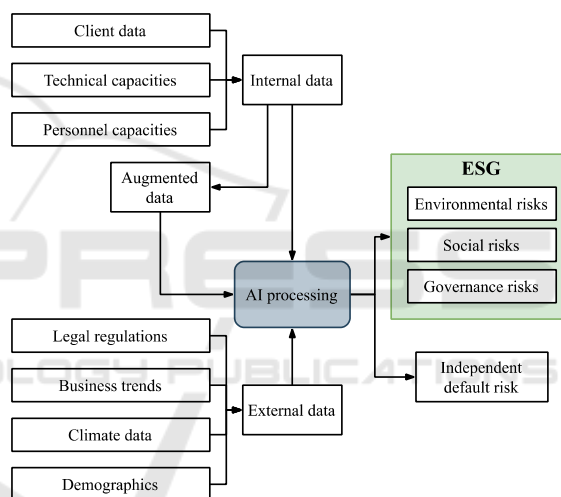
Client data
Technical capacities
Personnel capacities
Internal data
Augmented data
AI processing
ESG
Environmental risks
Social risks
Governance risks
Independent default risk
Legal regulations
Business trends
Climate data
Demographics
External data